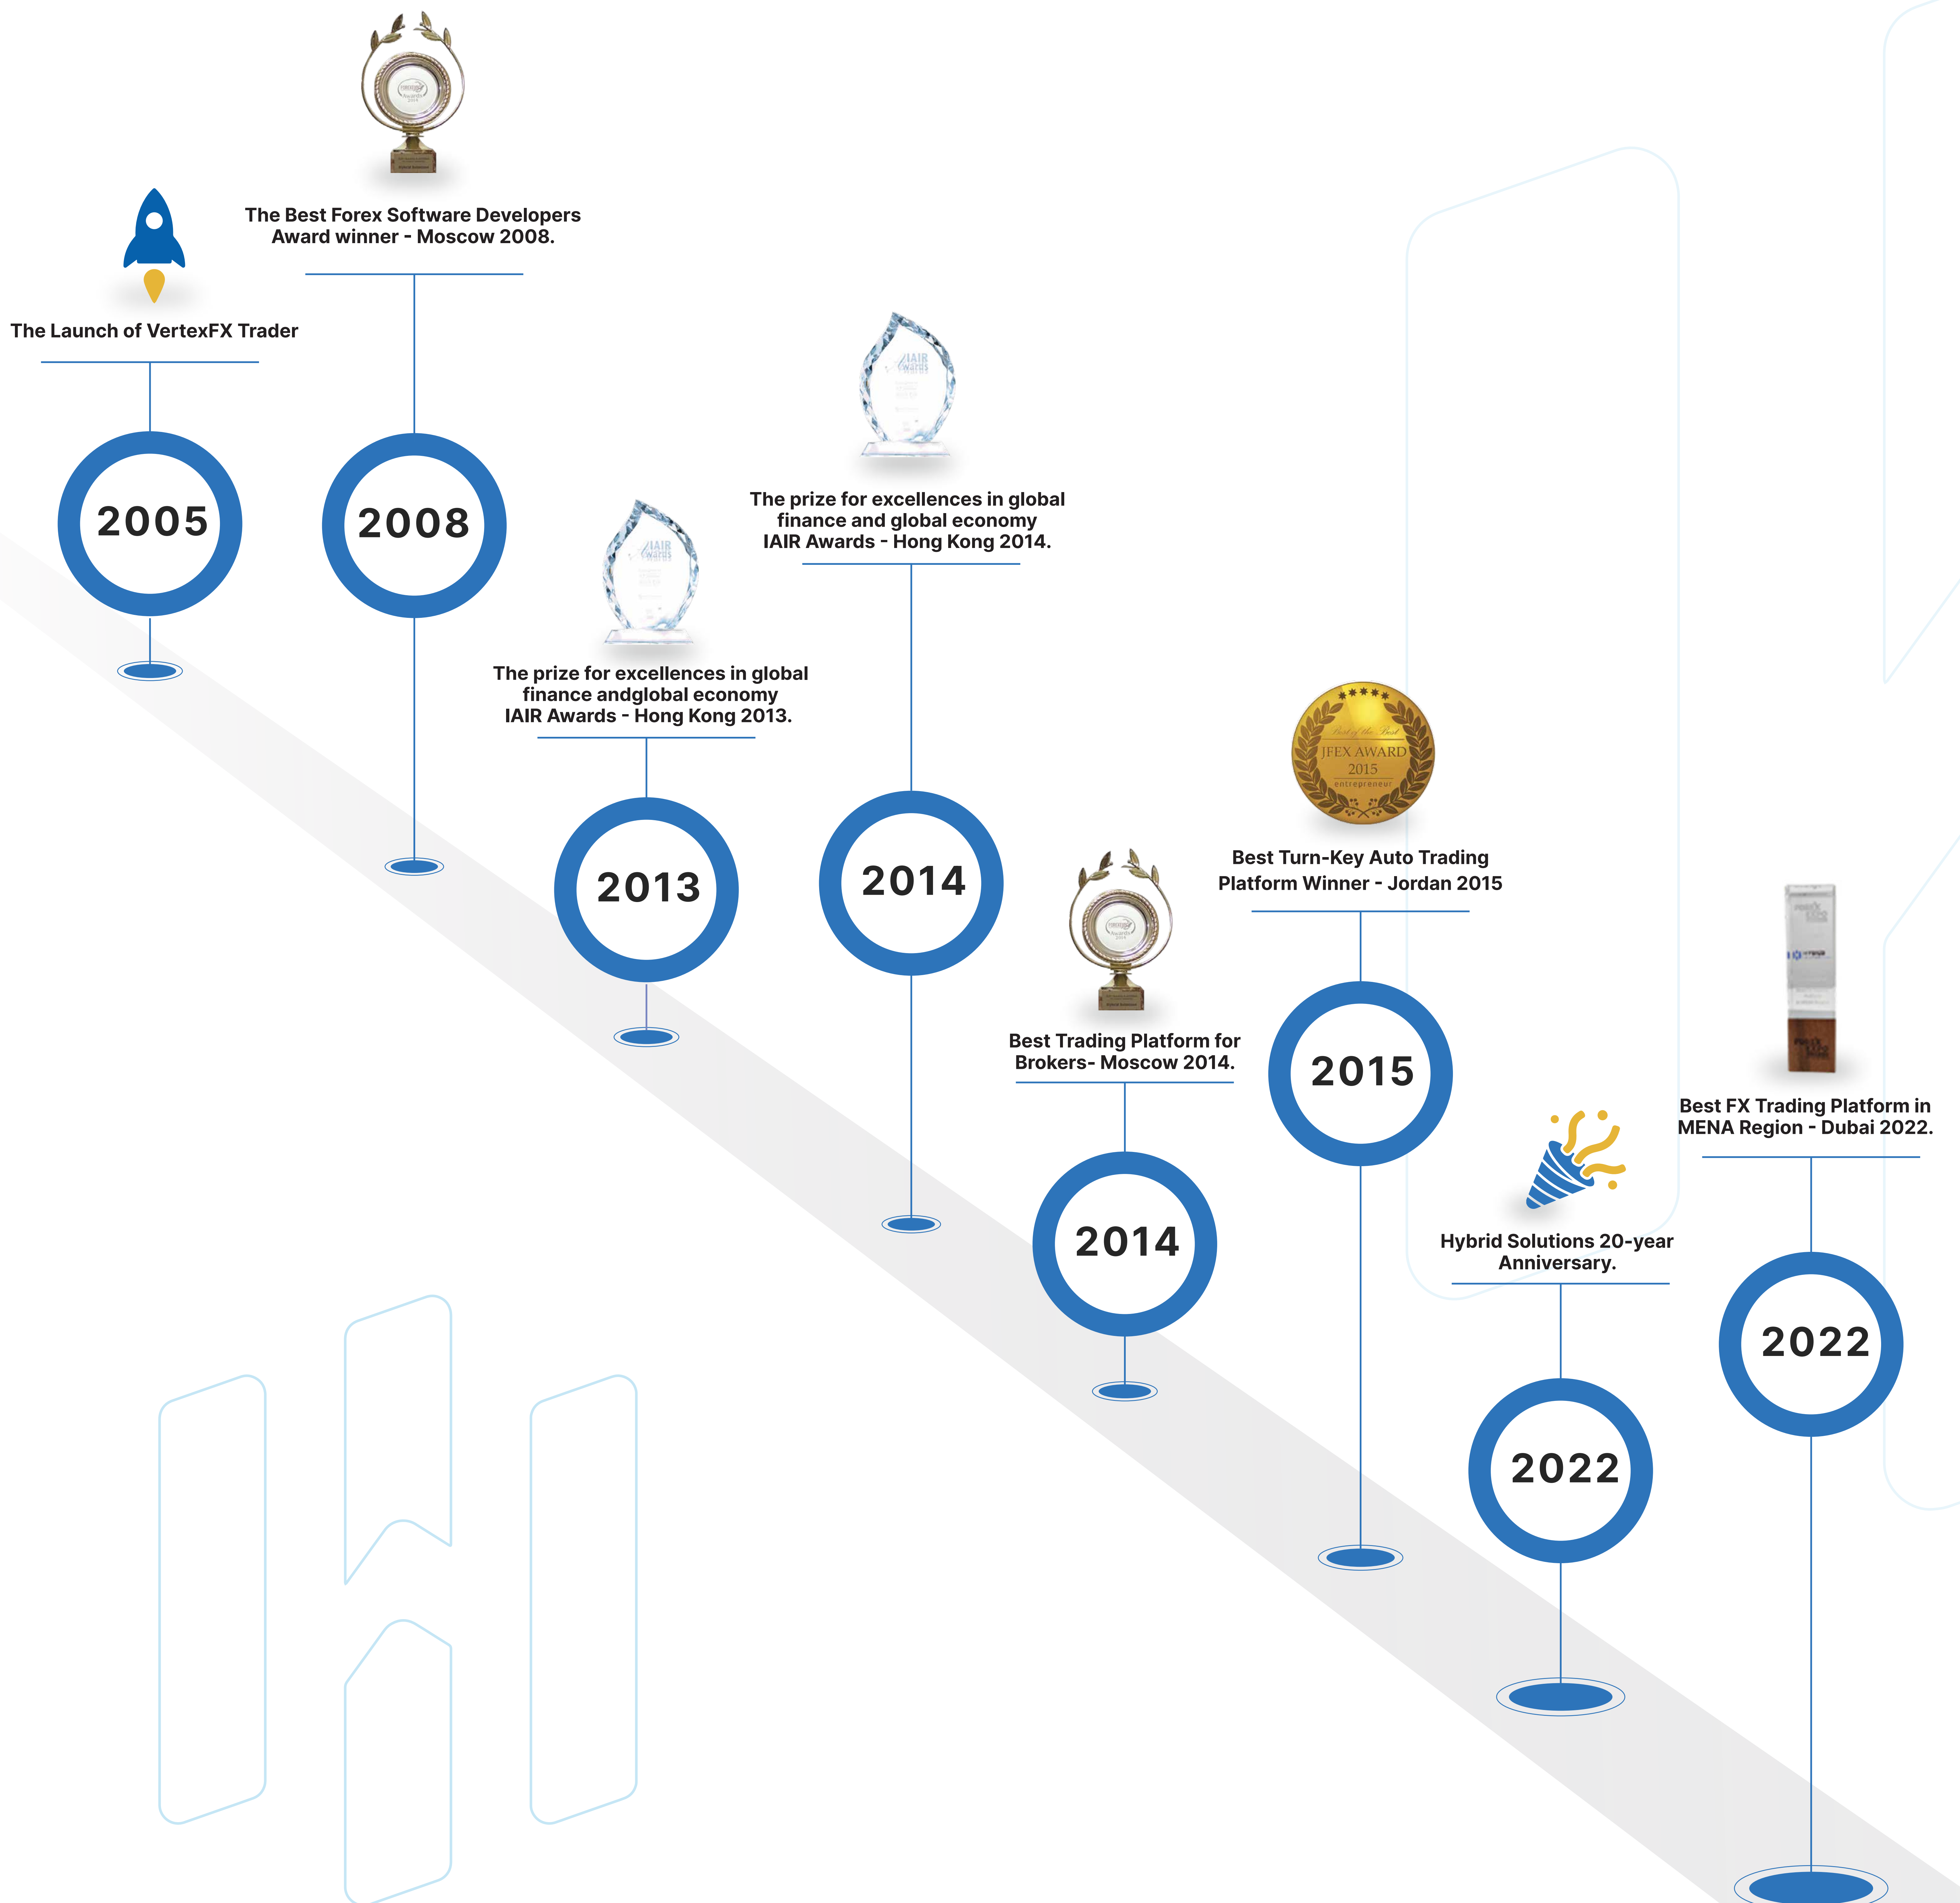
The Best Forex Software Developers Award winner - Moscow 2008.

The Launch of VertexFX Trader

2005

2008

The prize for excellences in global finance and global economy IAIR Awards - Hong Kong 2014.

The prize for excellences in global finance andglobal economy IAIR Awards - Hong Kong 2013.

2013

2014

JFEX AWARD 2015 entrepreneur

Best Turn-Key Auto Trading Platform Winner - Jordan 2015

Best Trading Platform for Brokers- Moscow 2014.

2015

2014

Best FX Trading Platform in MENA Region - Dubai 2022.

Hybrid Solutions 20-year Anniversary.

2022

2022